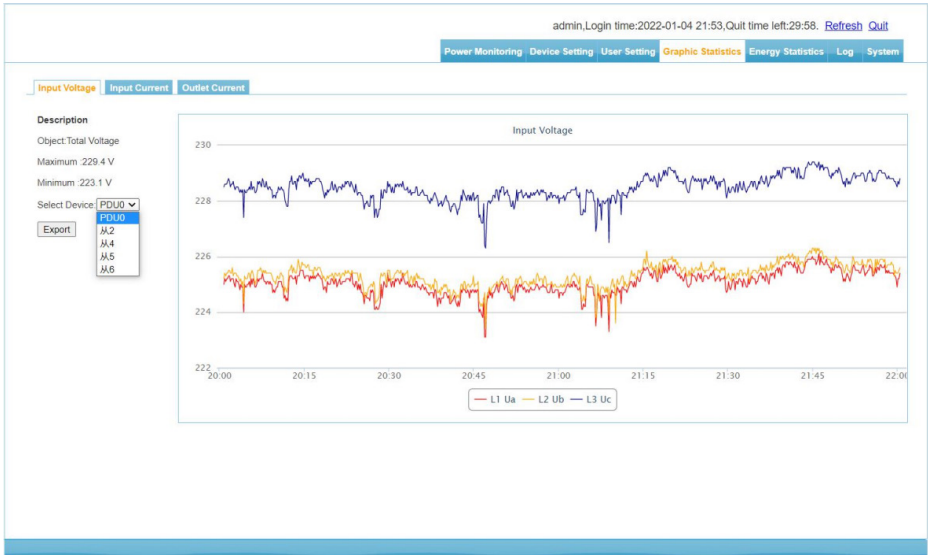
admin,Login time:2022-01-04 21:53,Quit time left:29:58. Refresh Quit

Power Monitoring | Device Setting | User Setting | Graphic Statistics | Energy Statistics | Log | System

Input Voltage | Input Current | Outlet Current

Description

Object:Total Voltage

Maximum :229.4 V

Minimum :223.1 V

Select Device: PDU0

PDU0
从2
从4
从5
从6

Export

Input Voltage

230
228
226
224
222

20:00 20:15 20:30 20:45 21:00 21:15 21:30 21:45 22:0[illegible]

L1 Ua L2 Ub L3 Uc